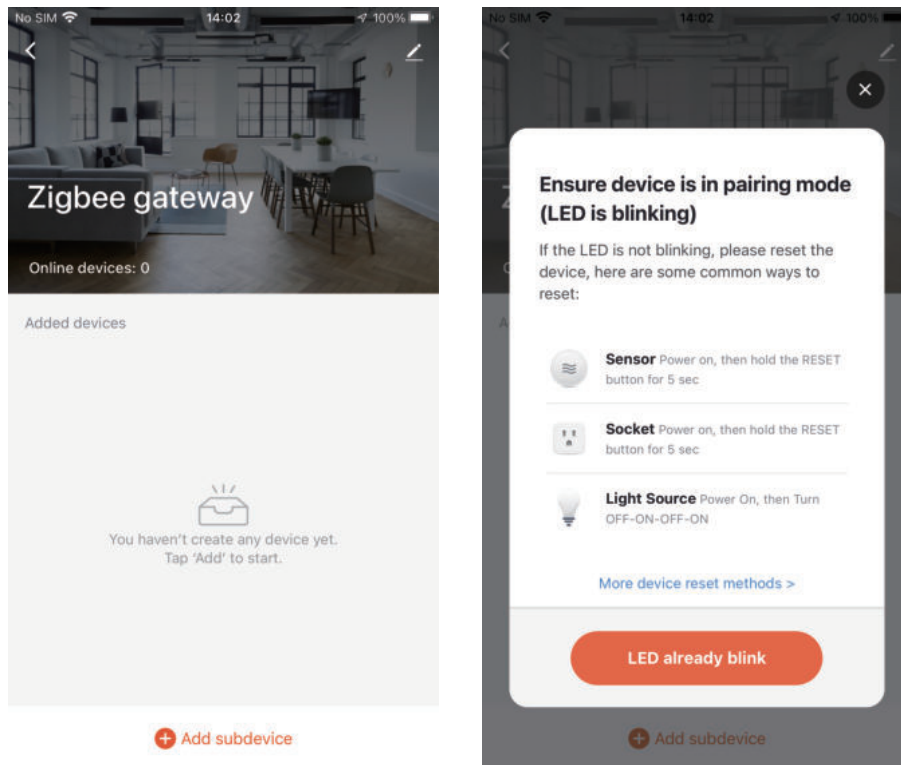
No SIM 14:02 100%

Zigbee gateway

Online devices: 0

Added devices

You haven't create any device yet.
Tap 'Add' to start.

Add subdevice

No SIM 14:02 100%

Ensure device is in pairing mode (LED is blinking)

If the LED is not blinking, please reset the device, here are some common ways to reset:

Sensor Power on, then hold the RESET button for 5 sec

Socket Power on, then hold the RESET button for 5 sec

Light Source Power On, then Turn OFF-ON-OFF-ON

More device reset methods >

LED already blink

Add subdevice